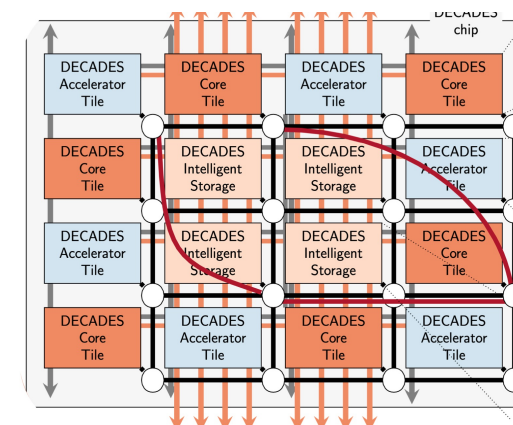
DECADES chip

DECADES Accelerator Tile

DECADES Core Tile

DECADES Accelerator Tile

DECADES Core Tile

DECADES Core Tile

DECADES Intelligent Storage

DECADES Intelligent Storage

DECADES Accelerator Tile

DECADES Accelerator Tile

DECADES Intelligent Storage

DECADES Intelligent Storage

DECADES Core Tile

DECADES Core Tile

DECADES Accelerator Tile

DECADES Core Tile

DECADES Accelerator Tile